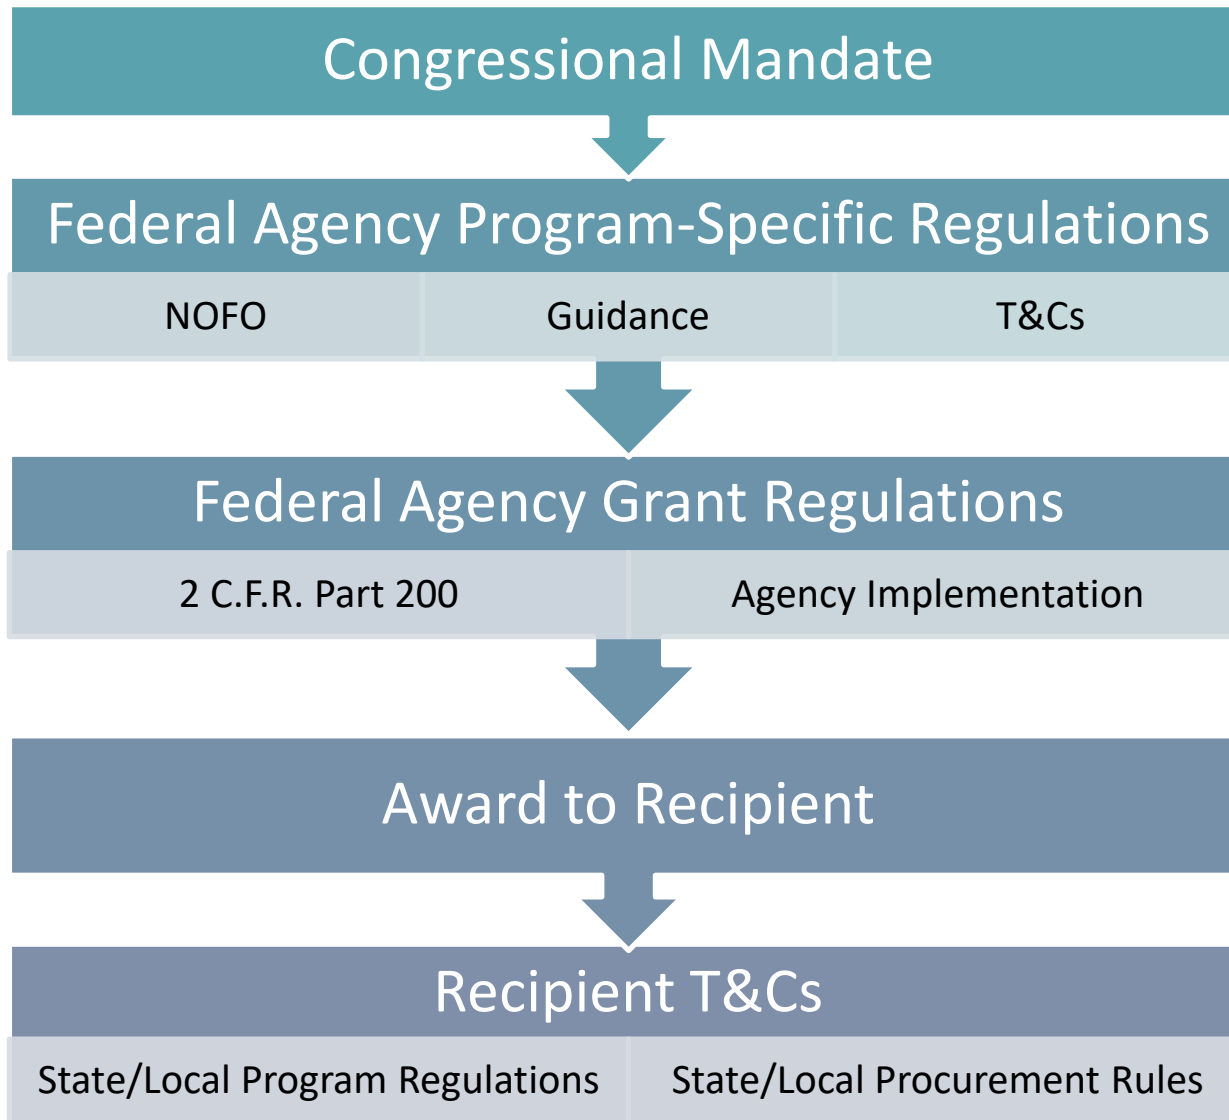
Congressional Mandate

Federal Agency Program-Specific Regulations

NOFO

Guidance

T&Cs

Federal Agency Grant Regulations

2 C.F.R. Part 200

Agency Implementation

Award to Recipient

Recipient T&Cs

State/Local Program Regulations

State/Local Procurement Rules